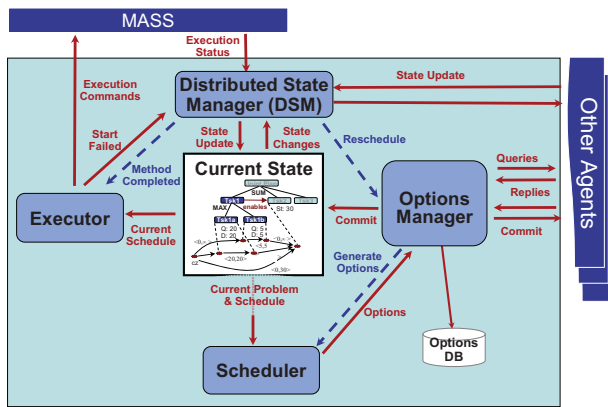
MASS

Execution Status

Execution Commands

Distributed State Manager (DSM)

State Update

Other Agents

Start Failed

State Update

State Changes

Reschedule

Method Completed

Current State

SUM

Task1

enables

MAX

St: 30

Task1a

Task1b

Q: 20

D: 20

Q: 5

D: 5

<0,∞>

<20,20>

<3,3>

<0,30>

Queries

Replies

Options Manager

Executor

Commit

Commit

Current Schedule

Generate Options

Current Problem & Schedule

Options

Options DB

Scheduler